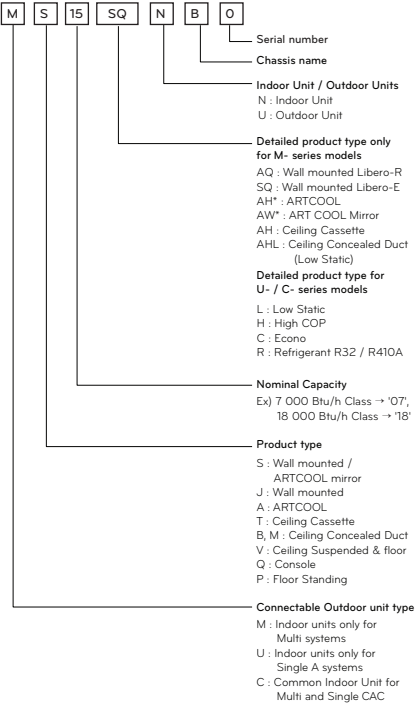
M S 15 SQ N B 0

Serial number

Chassis name

Indoor Unit / Outdoor Units
N : Indoor Unit
U : Outdoor Unit

Detailed product type only for M- series models
AQ : Wall mounted Libero-R
SQ : Wall mounted Libero-E
AH* : ARTCOOL
AW* : ART COOL Mirror
AH : Ceiling Cassette
AHL : Ceiling Concealed Duct (Low Static)

Detailed product type for U- / C- series models
L : Low Static
H : High COP
C : Econo
R : Refrigerant R32 / R410A

Nominal Capacity
Ex) 7 000 Btu/h Class → '07', 18 000 Btu/h Class → '18'

Product type
S : Wall mounted / ARTCOOL mirror
J : Wall mounted
A : ARTCOOL
T : Ceiling Cassette
B, M : Ceiling Concealed Duct
V : Ceiling Suspended & floor
Q : Console
P : Floor Standing

Connectable Outdoor unit type
M : Indoor units only for Multi systems
U : Indoor units only for Single A systems
C : Common Indoor Unit for Multi and Single CAC